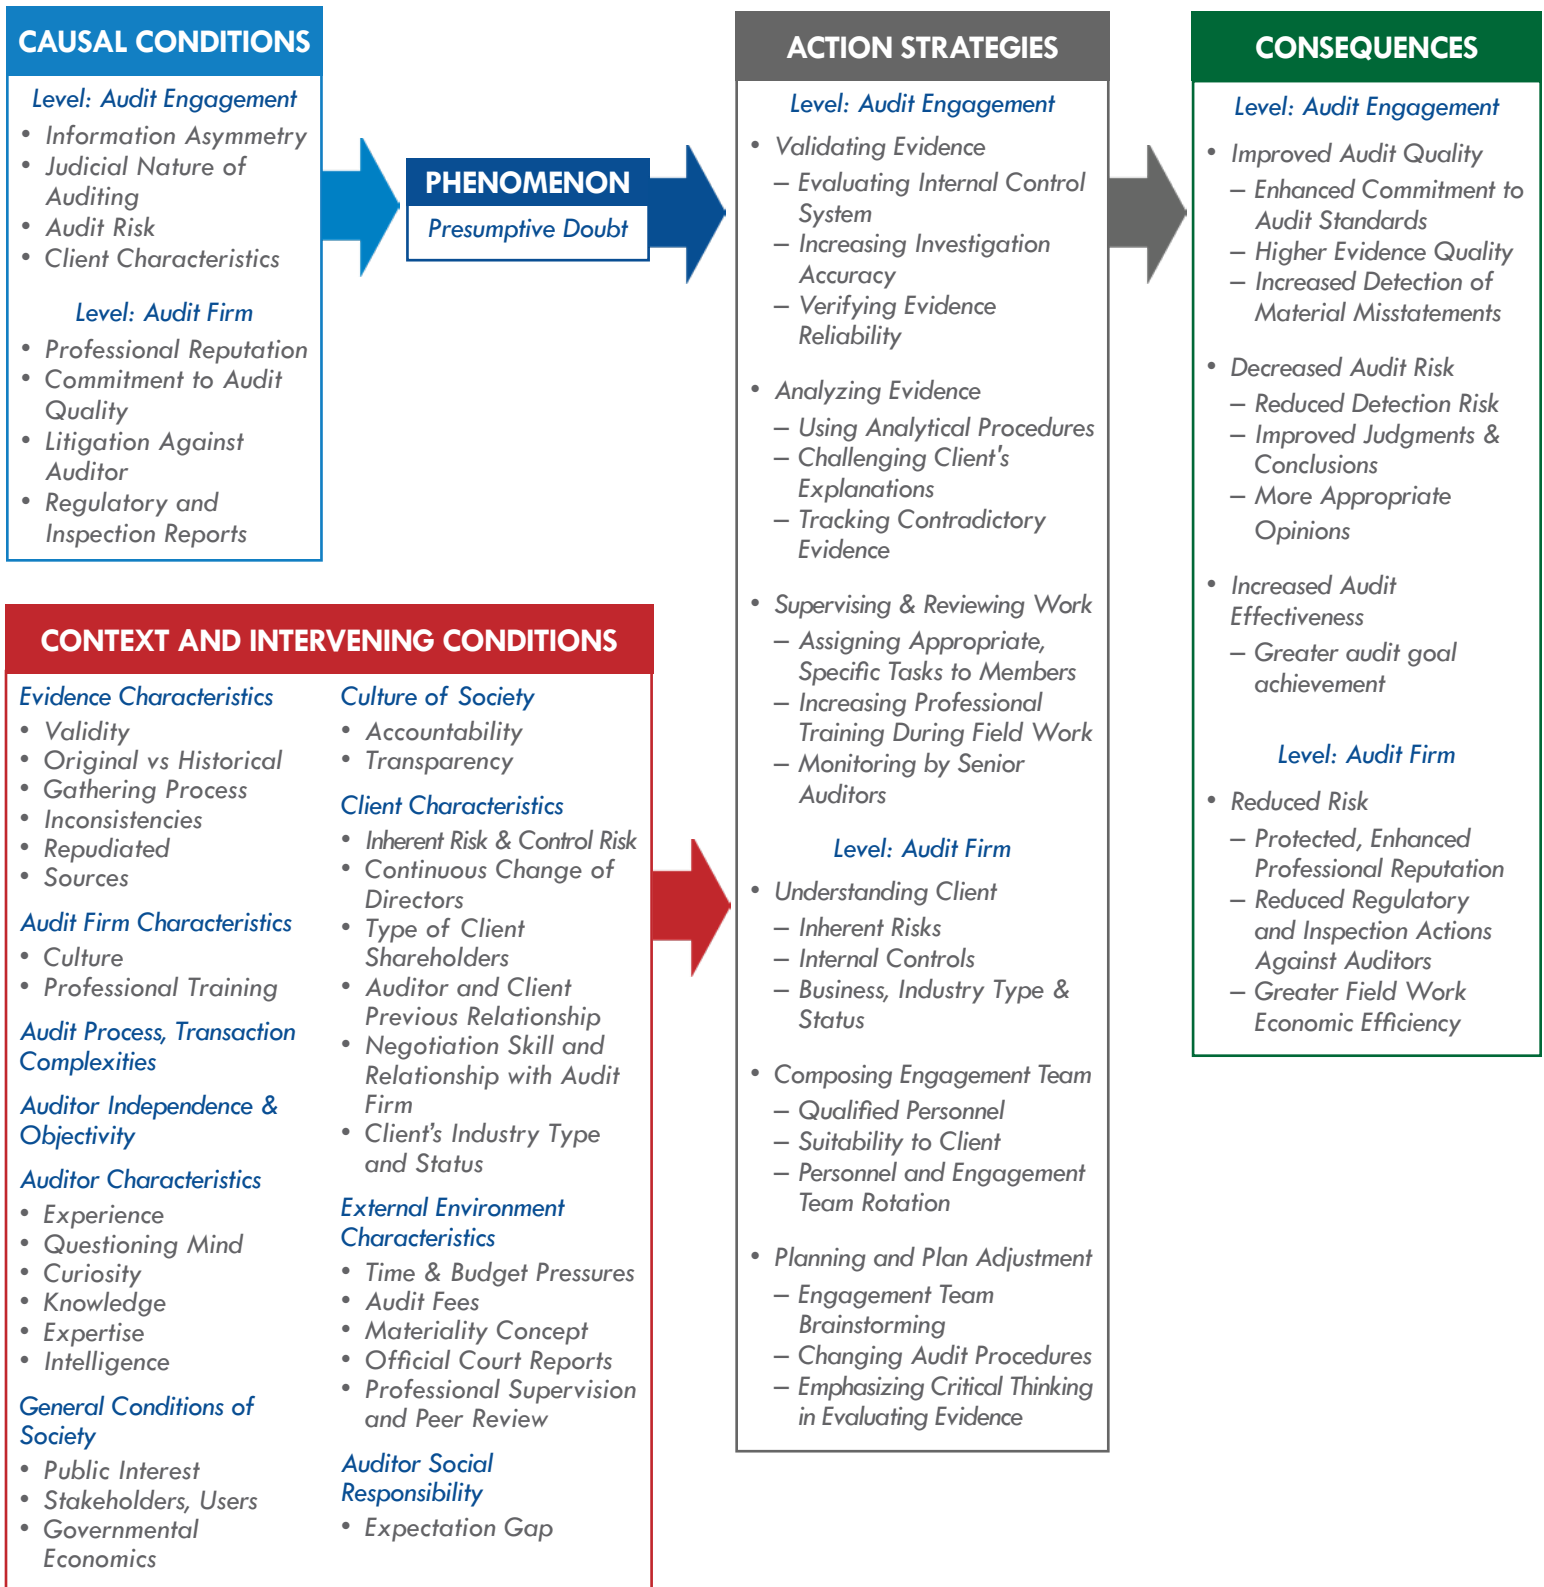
CAUSAL CONDITIONS

Level: Audit Engagement

- Information Asymmetry
- Judicial Nature of Auditing
- Audit Risk
- Client Characteristics

Level: Audit Firm

- Professional Reputation
- Commitment to Audit Quality
- Litigation Against Auditor
- Regulatory and Inspection Reports

PHENOMENON

Presumptive Doubt

ACTION STRATEGIES

Level: Audit Engagement

- Validating Evidence
  – Evaluating Internal Control System
  – Increasing Investigation Accuracy
  – Verifying Evidence Reliability
- Analyzing Evidence
  – Using Analytical Procedures
  – Challenging Client's Explanations
  – Tracking Contradictory Evidence
- Supervising & Reviewing Work
  – Assigning Appropriate, Specific Tasks to Members
  – Increasing Professional Training During Field Work
  – Monitoring by Senior Auditors

Level: Audit Firm

- Understanding Client
  – Inherent Risks
  – Internal Controls
  – Business, Industry Type & Status
- Composing Engagement Team
  – Qualified Personnel
  – Suitability to Client
  – Personnel and Engagement Team Rotation
- Planning and Plan Adjustment
  – Engagement Team Brainstorming
  – Changing Audit Procedures
  – Emphasizing Critical Thinking in Evaluating Evidence

CONSEQUENCES

Level: Audit Engagement

- Improved Audit Quality
  – Enhanced Commitment to Audit Standards
  – Higher Evidence Quality
  – Increased Detection of Material Misstatements
- Decreased Audit Risk
  – Reduced Detection Risk
  – Improved Judgments & Conclusions
  – More Appropriate Opinions
- Increased Audit Effectiveness
  – Greater audit goal achievement

Level: Audit Firm

- Reduced Risk
  – Protected, Enhanced Professional Reputation
  – Reduced Regulatory and Inspection Actions Against Auditors
  – Greater Field Work Economic Efficiency

CONTEXT AND INTERVENING CONDITIONS

Evidence Characteristics
- Validity
- Original vs Historical
- Gathering Process
- Inconsistencies
- Repudiated
- Sources

Audit Firm Characteristics
- Culture
- Professional Training

Audit Process, Transaction Complexities

Auditor Independence & Objectivity

Auditor Characteristics
- Experience
- Questioning Mind
- Curiosity
- Knowledge
- Expertise
- Intelligence

General Conditions of Society
- Public Interest
- Stakeholders, Users
- Governmental Economics

Culture of Society
- Accountability
- Transparency

Client Characteristics
- Inherent Risk & Control Risk
- Continuous Change of Directors
- Type of Client Shareholders
- Auditor and Client Previous Relationship
- Negotiation Skill and Relationship with Audit Firm
- Client's Industry Type and Status

External Environment Characteristics
- Time & Budget Pressures
- Audit Fees
- Materiality Concept
- Official Court Reports
- Professional Supervision and Peer Review

Auditor Social Responsibility
- Expectation Gap